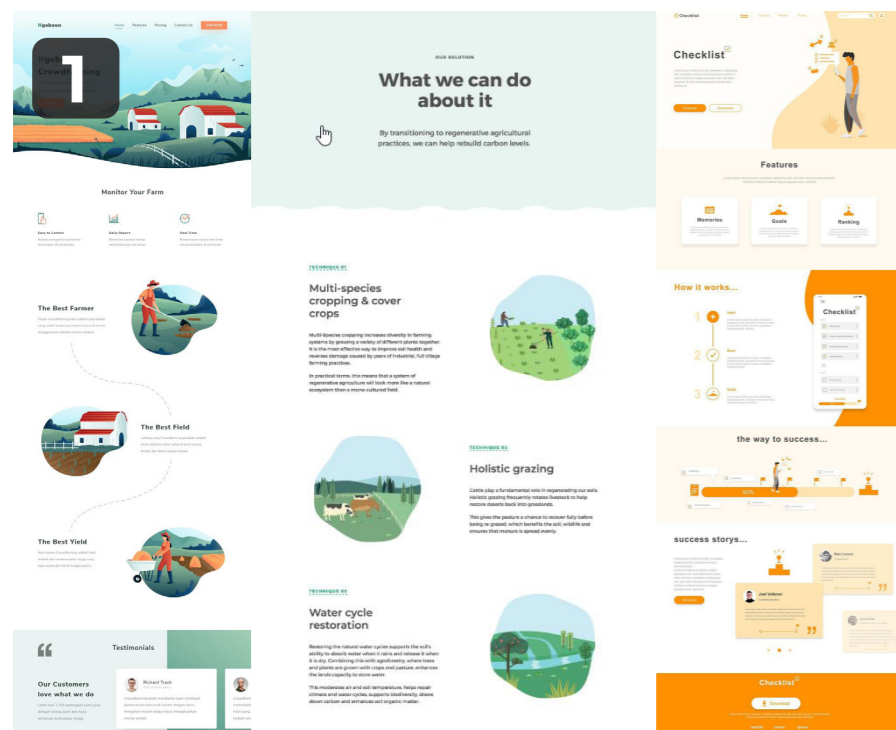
figeboon
Home Features Pricing Contact Us
1
Monitor Your Farm
Easy to Control
Daily Report
Real Time
The Best Farmer
The Best Field
The Best Yield
Testimonials
Our Customers love what we do
Richard Trash

OUR SOLUTION
What we can do about it
By transitioning to regenerative agricultural practices, we can help rebuild carbon levels.
TECHNIQUE 01
Multi-species cropping & cover crops
Multi-Species cropping increases diversity in farming systems by growing a variety of different plants together. It is the most effective way to improve soil health and reverses damage caused by years of industrial, full tillage farming practices.
In practical terms, this means that a system of regenerative agriculture will look more like a natural ecosystem than a mono-cultured field.
TECHNIQUE 02
Holistic grazing
Cattle play a fundamental role in regenerating our soils. Holistic grazing frequently rotates livestock to help restore deserts back into grasslands.
This gives the pasture a chance to recover fully before being re-grazed, which benefits the soil, wildlife and ensures that manure is spread evenly.
TECHNIQUE 03
Water cycle restoration
Restoring the natural water cycle supports the soil's ability to absorb water when it rains and release it when it is dry. Combining this with agroforestry, where trees and plants are grown with crops and pasture, enhances the lands capacity to store water.
This moderates air and soil temperature, helps repair climate and water cycles, supports biodiversity, draws down carbon and enhances soil organic matter.

Checklist
Checklist
Features
Memories
Goals
Ranking
How it works...
1
2
3
Checklist
the way to success...
60%
success storys...
Max Lorem
Joel Volkmer
Checklist
Download